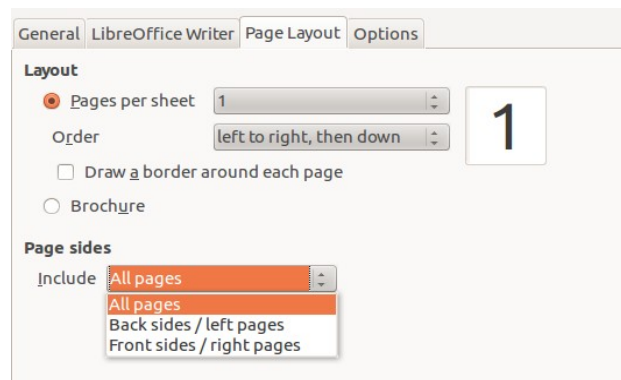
General LibreOffice Writer Page Layout Options

Layout

Pages per sheet 1

Order left to right, then down

1

Draw a border around each page

Brochure

Page sides

Include All pages

All pages
Back sides / left pages
Front sides / right pages